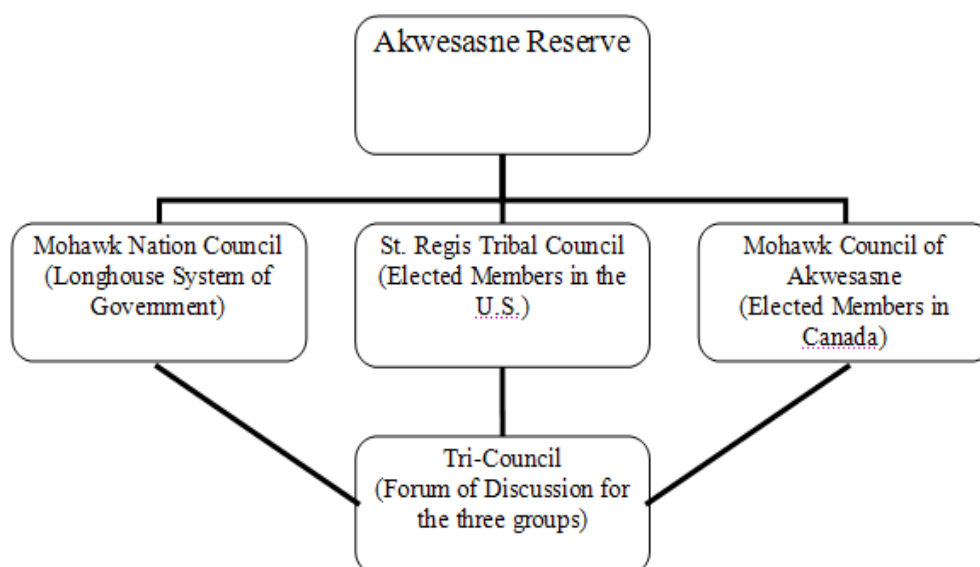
Akwesasne Reserve

Mohawk Nation Council (Longhouse System of Government)

St. Regis Tribal Council (Elected Members in the U.S.)

Mohawk Council of Akwesasne (Elected Members in Canada)

Tri-Council (Forum of Discussion for the three groups)